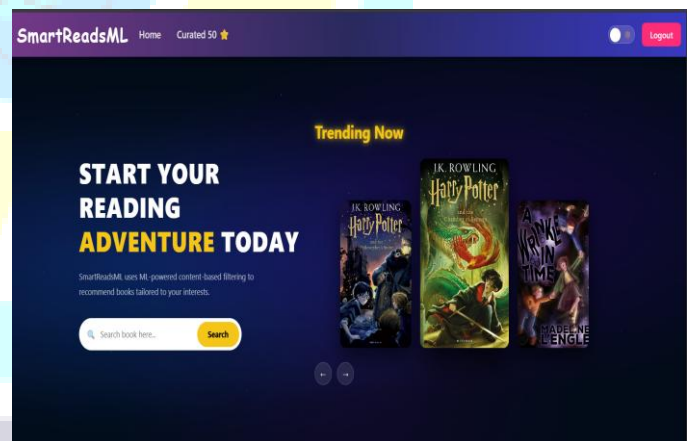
SmartReadsML Home Curated 50 ⭐ Logout

Trending Now

START YOUR READING ADVENTURE TODAY

SmartReadsML uses ML-powered content-based filtering to recommend books tailored to your interests.

Search book here... Search

J.K. ROWLING Harry Potter

J.K. ROWLING Harry Potter

A WRINKLE IN TIME MADELEINE L'ENGLE

← →